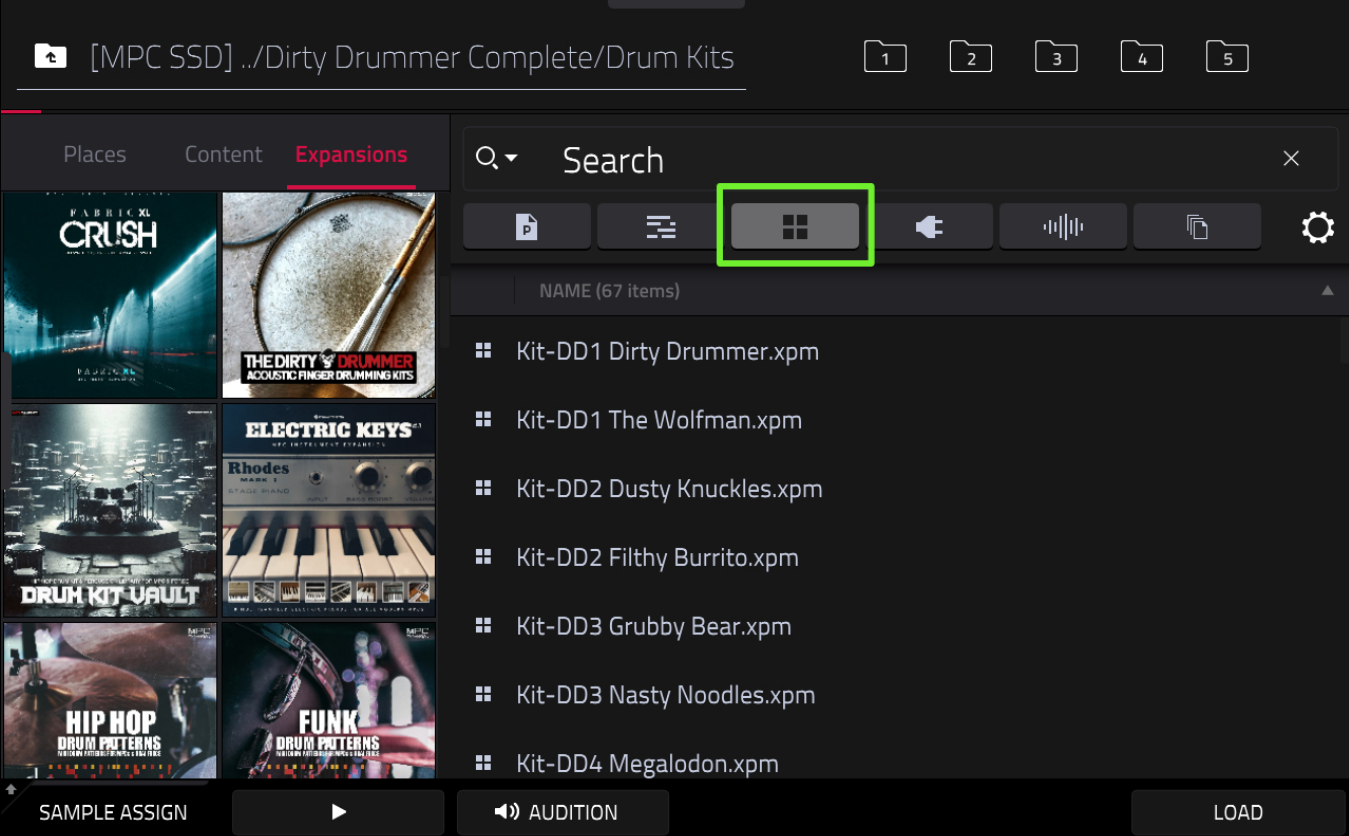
[MPC SSD] ../Dirty Drummer Complete/Drum Kits

1 2 3 4 5

Places Content Expansions

Search

FABRIC XL CRUSH

THE DIRTY DRUMMER ACOUSTIC FINGER DRUMMING KITS

DRUM KIT VAULT

ELECTRIC KEYS
Rhodes

HIP HOP DRUM PATTERNS

FUNK DRUM PATTERNS

NAME (67 items)

Kit-DD1 Dirty Drummer.xpm

Kit-DD1 The Wolfman.xpm

Kit-DD2 Dusty Knuckles.xpm

Kit-DD2 Filthy Burrito.xpm

Kit-DD3 Grubby Bear.xpm

Kit-DD3 Nasty Noodles.xpm

Kit-DD4 Megalodon.xpm

SAMPLE ASSIGN

AUDITION

LOAD